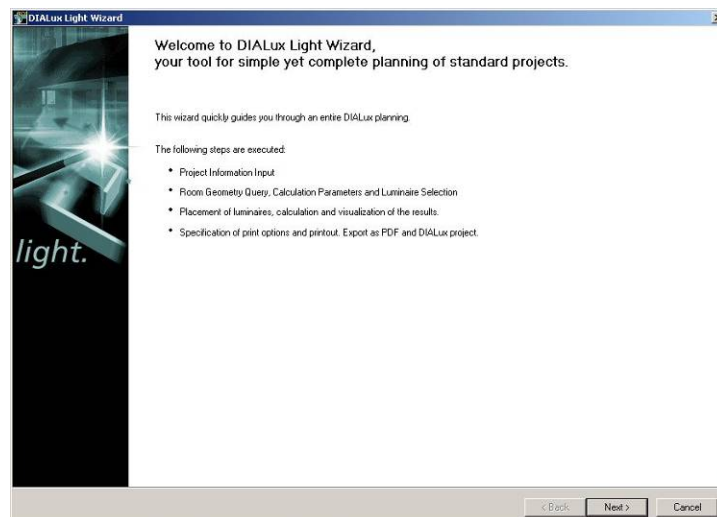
DIALux Light Wizard

light.

Welcome to DIALux Light Wizard,
your tool for simple yet complete planning of standard projects.

This wizard quickly guides you through an entire DIALux planning.

The following steps are executed:

* Project Information Input
* Room Geometry Query, Calculation Parameters and Luminaire Selection
* Placement of luminaires, calculation and visualization of the results.
* Specification of print options and printout. Export as PDF and DIALux project.

< Back | Next > | Cancel